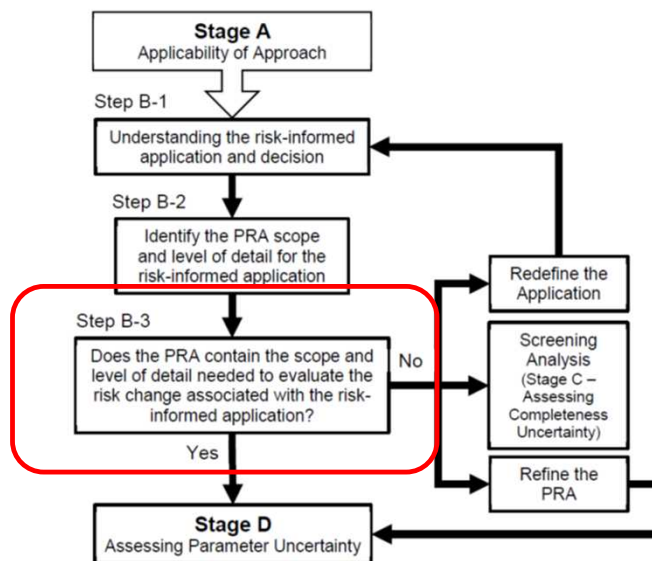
Stage A
Applicability of Approach

Step B-1

Understanding the risk-informed application and decision

Step B-2

Identify the PRA scope and level of detail for the risk-informed application

Redefine the Application

Step B-3

Does the PRA contain the scope and level of detail needed to evaluate the risk change associated with the risk-informed application?

No

Screening Analysis (Stage C – Assessing Completeness Uncertainty)

Yes

Refine the PRA

Stage D
Assessing Parameter Uncertainty